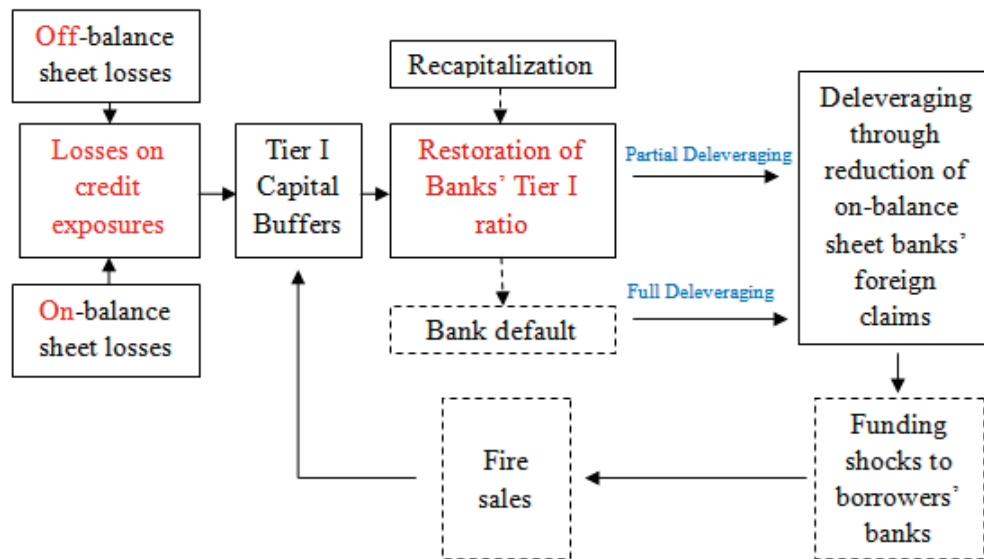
Off-balance sheet losses

Losses on credit exposures

On-balance sheet losses

Tier I Capital Buffers

Recapitalization

Restoration of Banks' Tier I ratio

Bank default

Partial Deleveraging

Full Deleveraging

Deleveraging through reduction of on-balance sheet banks' foreign claims

Funding shocks to borrowers' banks

Fire sales